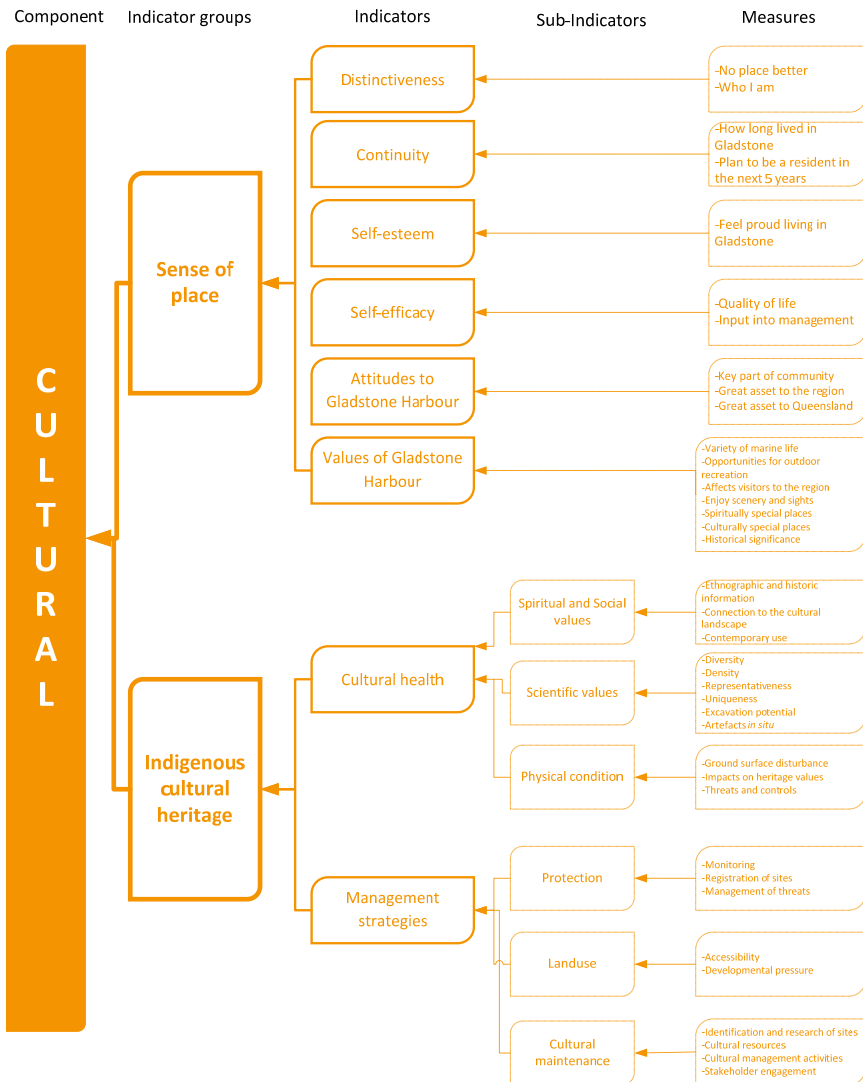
Component

Indicator groups

Indicators

Sub-Indicators

Measures

CULTURAL

Sense of place

Distinctiveness

-No place better
-Who I am

Continuity

-How long lived in Gladstone
-Plan to be a resident in the next 5 years

Self-esteem

-Feel proud living in Gladstone

Self-efficacy

-Quality of life
-Input into management

Attitudes to Gladstone Harbour

-Key part of community
-Great asset to the region
-Great asset to Queensland

Values of Gladstone Harbour

-Variety of marine life
-Opportunities for outdoor recreation
-Affects visitors to the region
-Enjoy scenery and sights
-Spiritually special places
-Culturally special places
-Historical significance

Indigenous cultural heritage

Cultural health

Spiritual and Social values

-Ethnographic and historic information
-Connection to the cultural landscape
-Contemporary use

Scientific values

-Diversity
-Density
-Representativeness
-Uniqueness
-Excavation potential
-Artefacts in situ

Physical condition

-Ground surface disturbance
-Impacts on heritage values
-Threats and controls

Management strategies

Protection

-Monitoring
-Registration of sites
-Management of threats

Landuse

-Accessibility
-Developmental pressure

Cultural maintenance

-Identification and research of sites
-Cultural resources
-Cultural management activities
-Stakeholder engagement